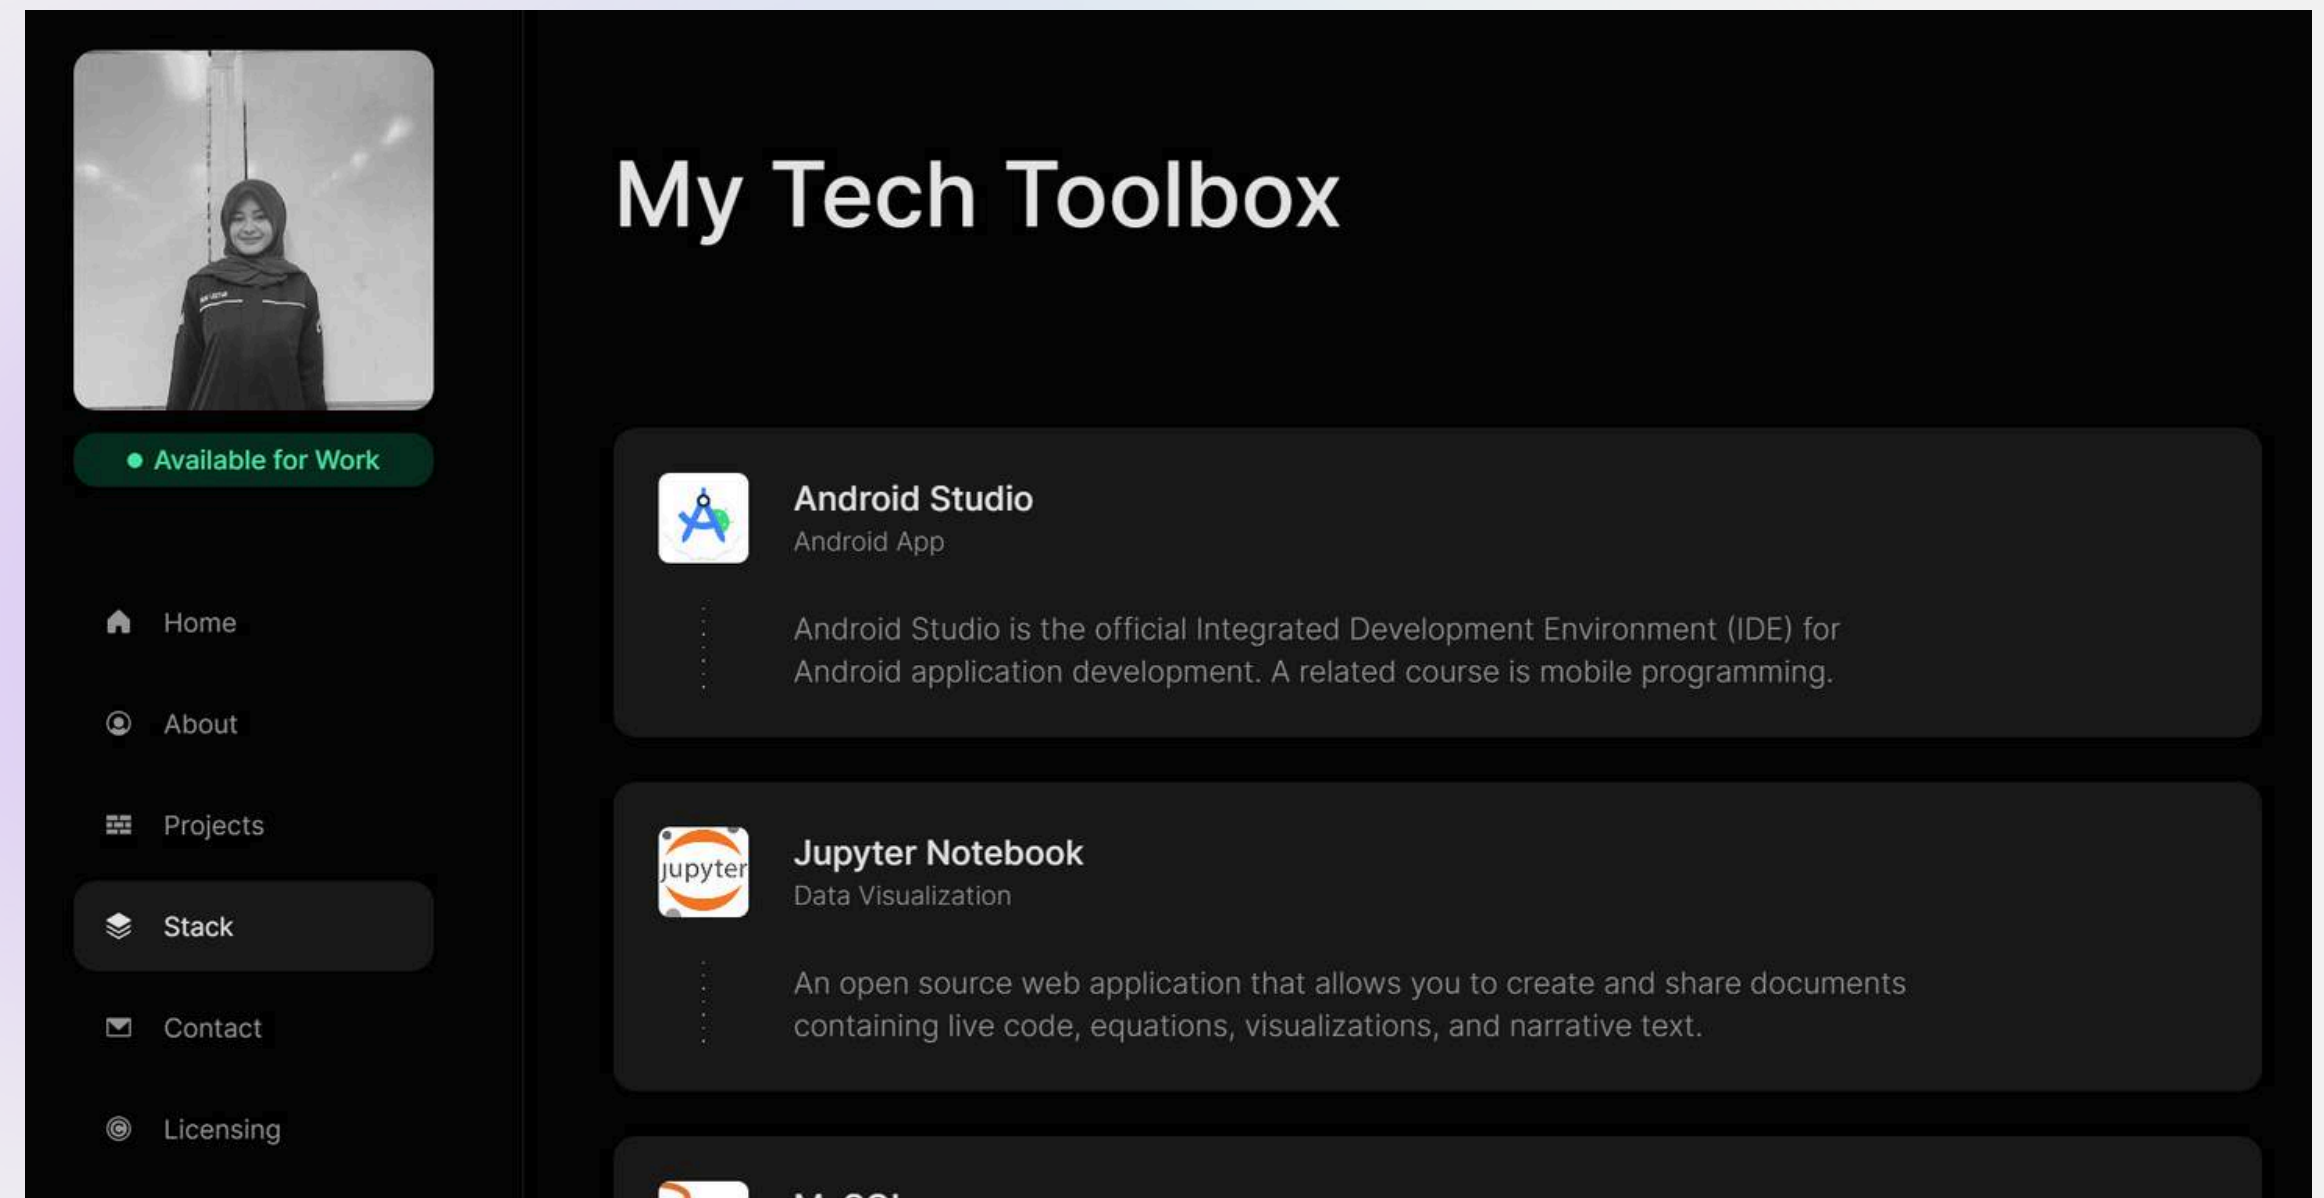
Available for Work

Home

About

Projects

Stack

Contact

Licensing

My Tech Toolbox

Android Studio
Android App

Android Studio is the official Integrated Development Environment (IDE) for Android application development. A related course is mobile programming.

jupyter

Jupyter Notebook
Data Visualization

An open source web application that allows you to create and share documents containing live code, equations, visualizations, and narrative text.

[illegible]